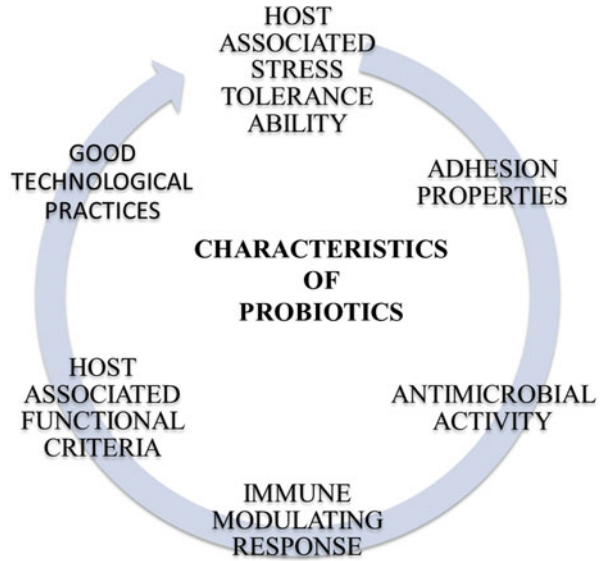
HOST ASSOCIATED STRESS TOLERANCE ABILITY

ADHESION PROPERTIES

ANTIMICROBIAL ACTIVITY

IMMUNE MODULATING RESPONSE

HOST ASSOCIATED FUNCTIONAL CRITERIA

GOOD TECHNOLOGICAL PRACTICES

CHARACTERISTICS OF PROBIOTICS